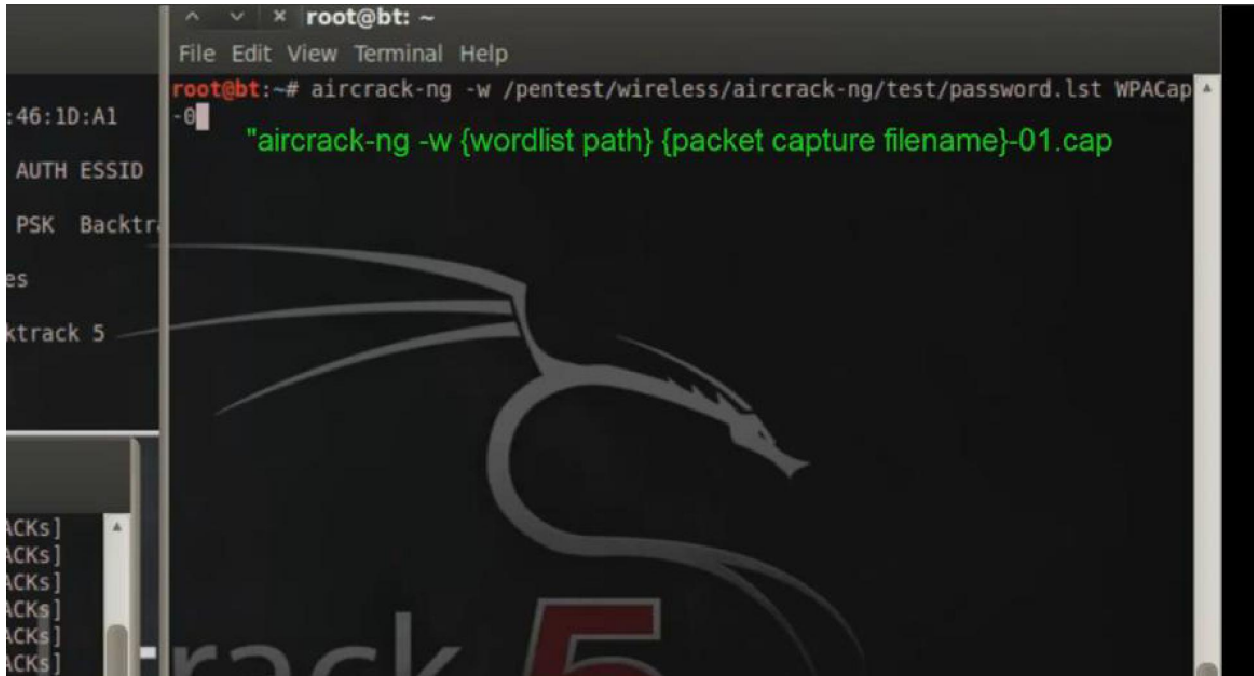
:46:1D:A1

AUTH ESSID

PSK Backtr

es

ktrack 5

ACKs]
ACKs]
ACKs]
ACKs]
ACKs]
ACKs]

root@bt: ~

File Edit View Terminal Help

root@bt:~# aircrack-ng -w /pentest/wireless/aircrack-ng/test/password.lst WPACap-0

"aircrack-ng -w {wordlist path} {packet capture filename}-01.cap

rack 5